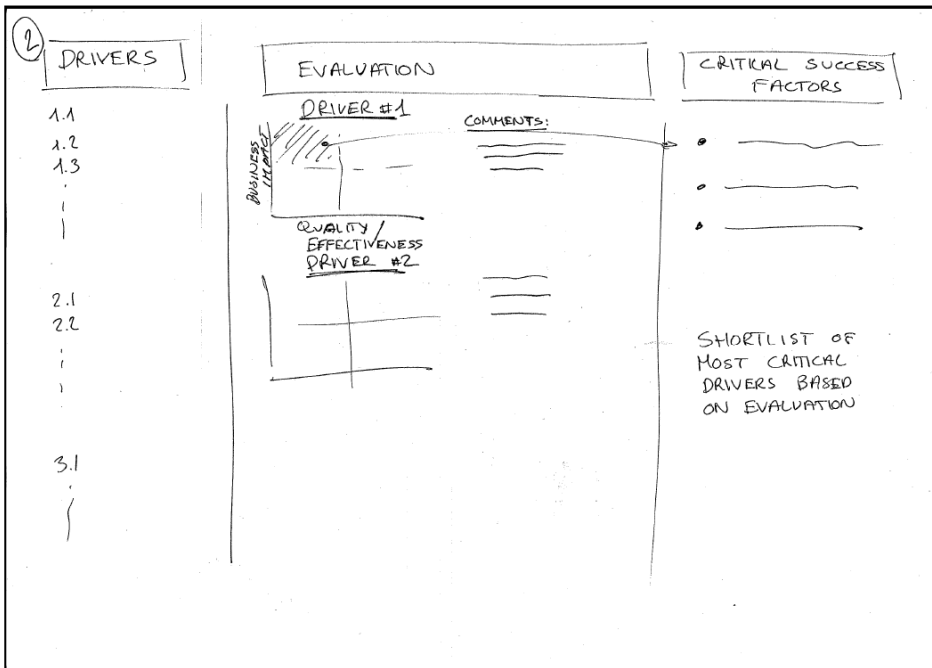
②

DRIVERS

1.1
1.2
1.3

2.1
2.2

3.1

EVALUATION

DRIVER #1

BUSINESS IMPACT

COMMENTS:

QUALITY / EFFECTIVENESS

DRIVER #2

CRITICAL SUCCESS FACTORS

SHORTLIST OF MOST CRITICAL DRIVERS BASED ON EVALUATION